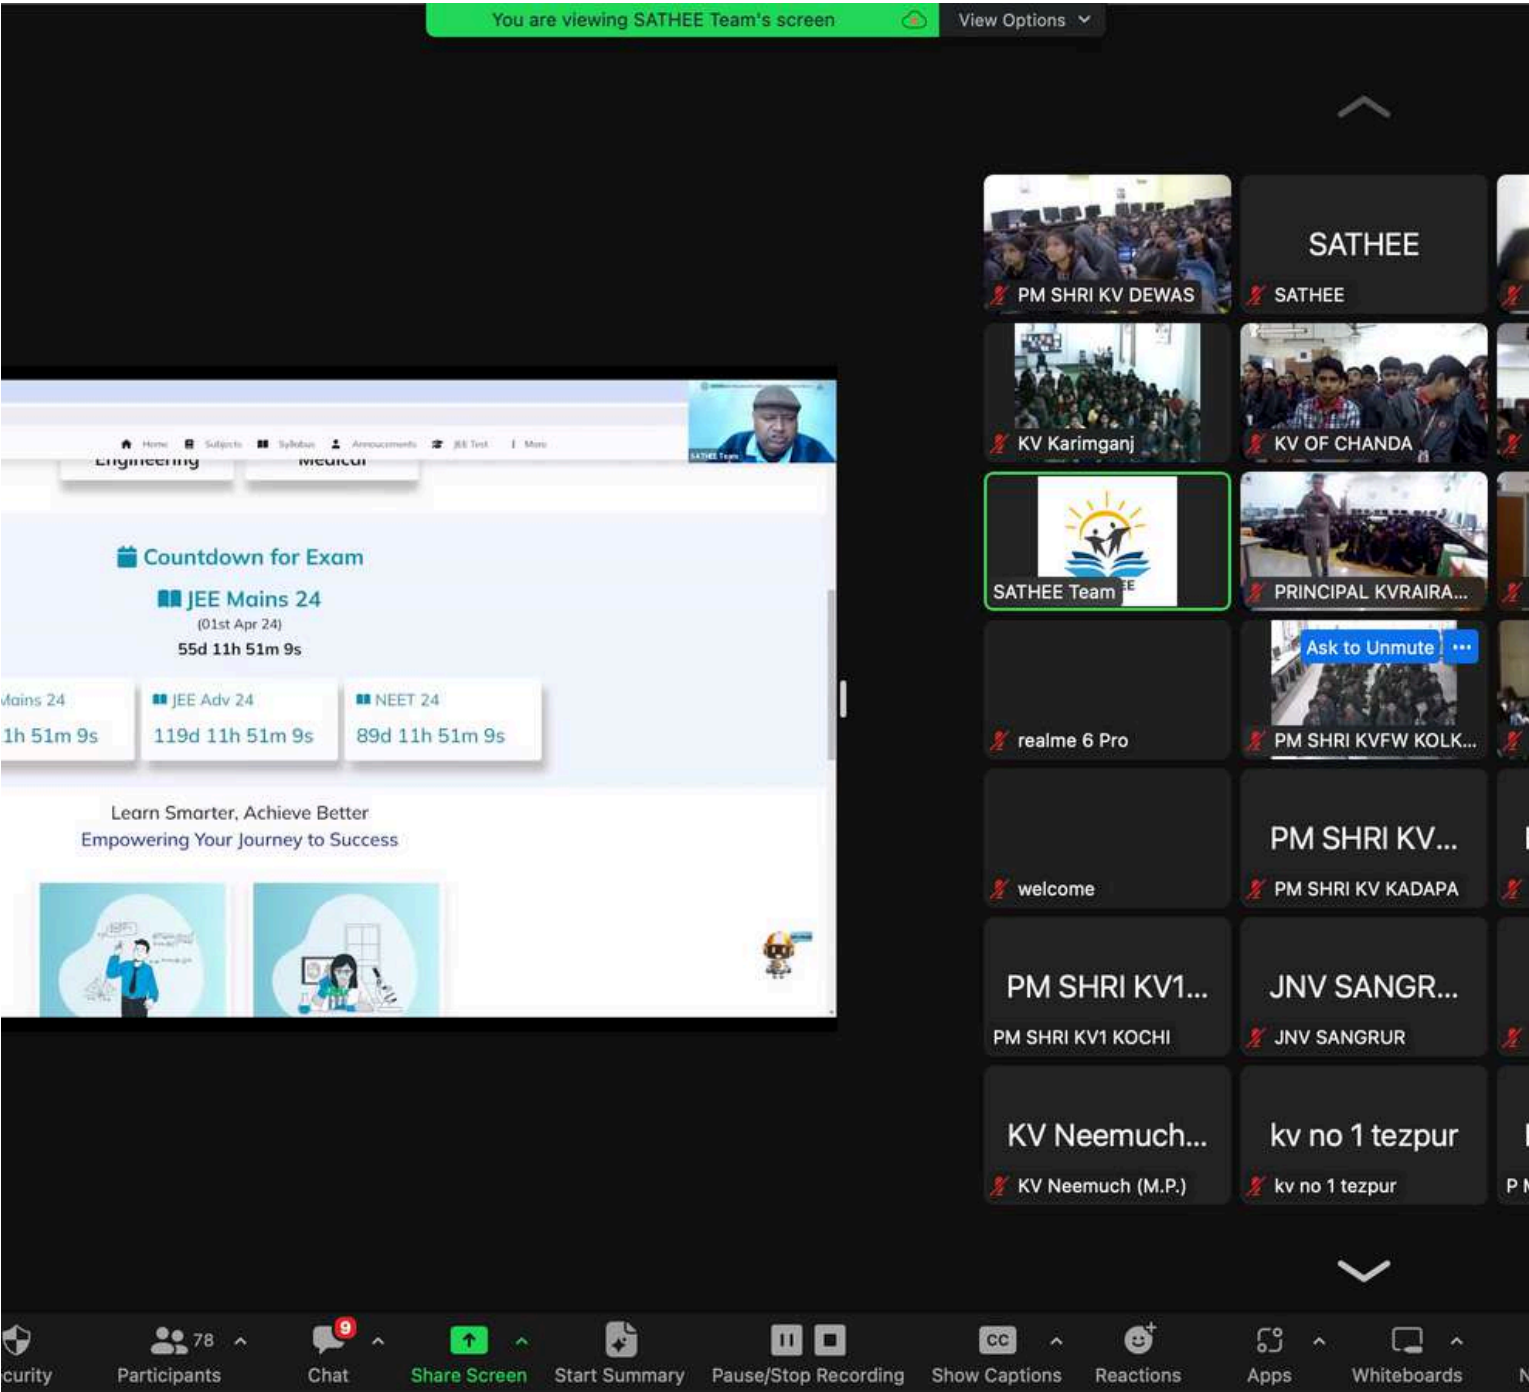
You are viewing SATHEE Team's screen
View Options

Home Subjects Syllabus Announcements JEE Test More
Engineering Medical
SATHEE Team

Countdown for Exam
JEE Mains 24
(01st Apr 24)
55d 11h 51m 9s

Mains 24
1h 51m 9s

JEE Adv 24
119d 11h 51m 9s

NEET 24
89d 11h 51m 9s

Learn Smarter, Achieve Better
Empowering Your Journey to Success

PM SHRI KV DEWAS
SATHEE
SATHEE
KV Karimganj
KV OF CHANDA
SATHEE Team
PRINCIPAL KVRAIRA...
Ask to Unmute
realme 6 Pro
PM SHRI KVFW KOLK...
welcome
PM SHRI KV...
PM SHRI KV KADAPA
PM SHRI KV1...
PM SHRI KV1 KOCHI
JNV SANGR...
JNV SANGRUR
KV Neemuch...
KV Neemuch (M.P.)
kv no 1 tezpur
kv no 1 tezpur
P N

curity
78 Participants
9 Chat
Share Screen
Start Summary
Pause/Stop Recording
CC Show Captions
Reactions
Apps
Whiteboards